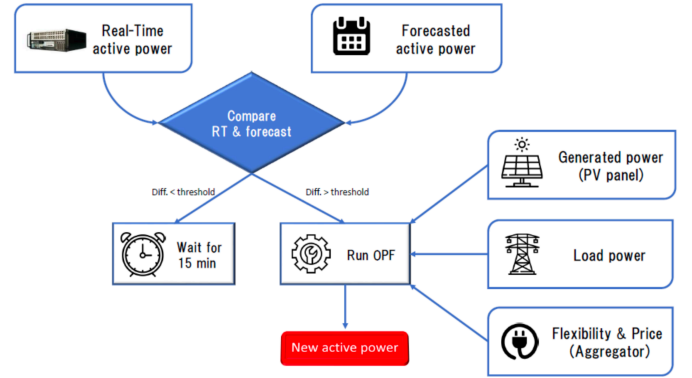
Real-Time active power

Forecasted active power

Compare RT & forecast

Diff. < threshold

Diff. > threshold

Generated power (PV panel)

Wait for 15 min

Run OPF

Load power

Flexibility & Price (Aggregator)

New active power